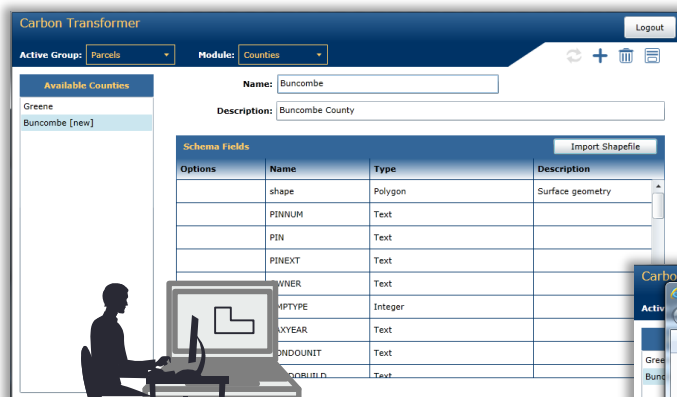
Carbon Transformer

Logout

Active Group: Parcels

Module: Counties

Available Counties

Greene

Buncombe [new]

Name: Buncombe

Description: Buncombe County

Schema Fields

Import Shapefile

| Options | Name | Type | Description |
|---|---|---|---|
| | shape | Polygon | Surface geometry |
| | PINNUM | Text | |
| | PIN | Text | |
| | PINEXT | Text | |
| | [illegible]WNER | Text | |
| | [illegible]MPTYPE | Integer | |
| | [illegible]AXYEAR | Text | |
| | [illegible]ONDOUNIT | Text | |
| | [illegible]DOBUILD | Text | |

Carbo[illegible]

Activ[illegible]

Gree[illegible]

Bunc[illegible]